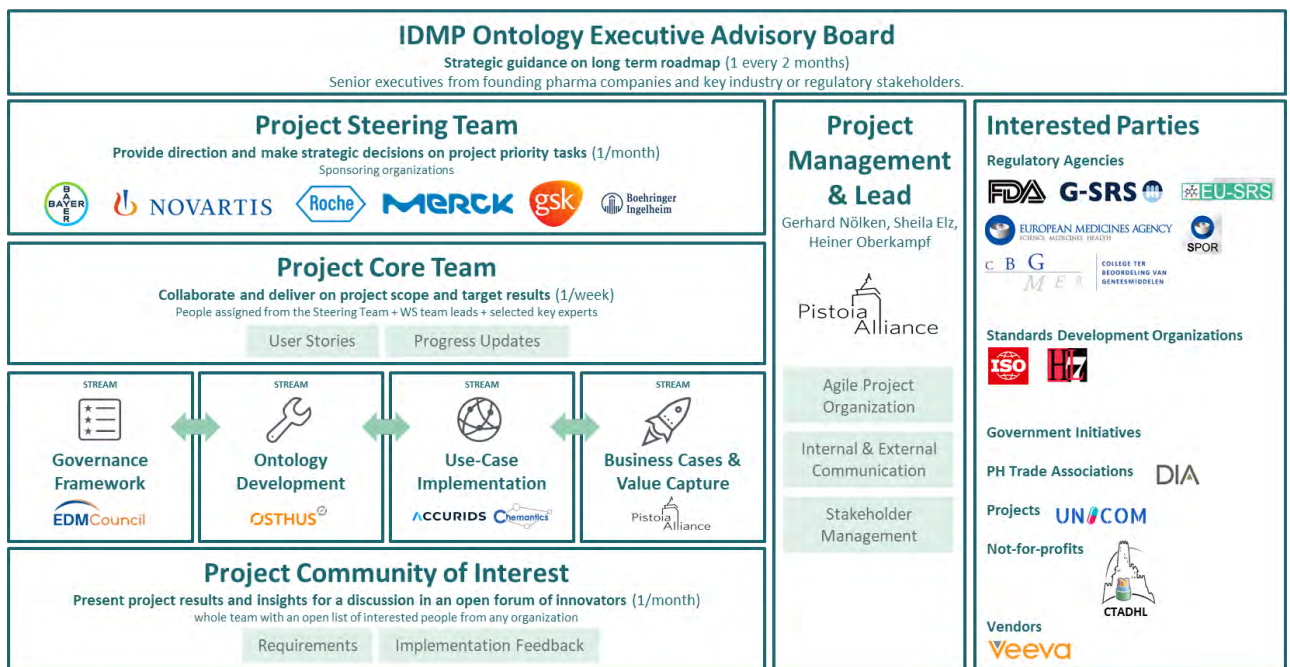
IDMP Ontology Executive Advisory Board
Strategic guidance on long term roadmap (1 every 2 months)
Senior executives from founding pharma companies and key industry or regulatory stakeholders.

Project Steering Team
Provide direction and make strategic decisions on project priority tasks (1/month)
Sponsoring organizations
BAYER NOVARTIS Roche MERCK gsk Boehringer Ingelheim

Project Core Team
Collaborate and deliver on project scope and target results (1/week)
People assigned from the Steering Team + WS team leads + selected key experts
User Stories
Progress Updates

STREAM
Governance Framework
EDMCouncil

STREAM
Ontology Development
OSTHUS

STREAM
Use-Case Implementation
ACCURIDS Chemantics

STREAM
Business Cases & Value Capture
Pistoia Alliance

Project Community of Interest
Present project results and insights for a discussion in an open forum of innovators (1/month)
whole team with an open list of interested people from any organization
Requirements
Implementation Feedback

Project Management & Lead
Gerhard Nölken, Sheila Elz, Heiner Oberkampf
Pistoia Alliance
Agile Project Organization
Internal & External Communication
Stakeholder Management

Interested Parties
Regulatory Agencies
FDA G-SRS EU-SRS
EUROPEAN MEDICINES AGENCY SCIENCE MEDICINES HEALTH
SPOR
C B G M E B COLLEGE TER BEOORDELING VAN GENEESMIDDELEN
Standards Development Organizations
ISO HL7
Government Initiatives
PH Trade Associations DIA
Projects UNICOM
Not-for-profits
CTADHL
Vendors
Veeva